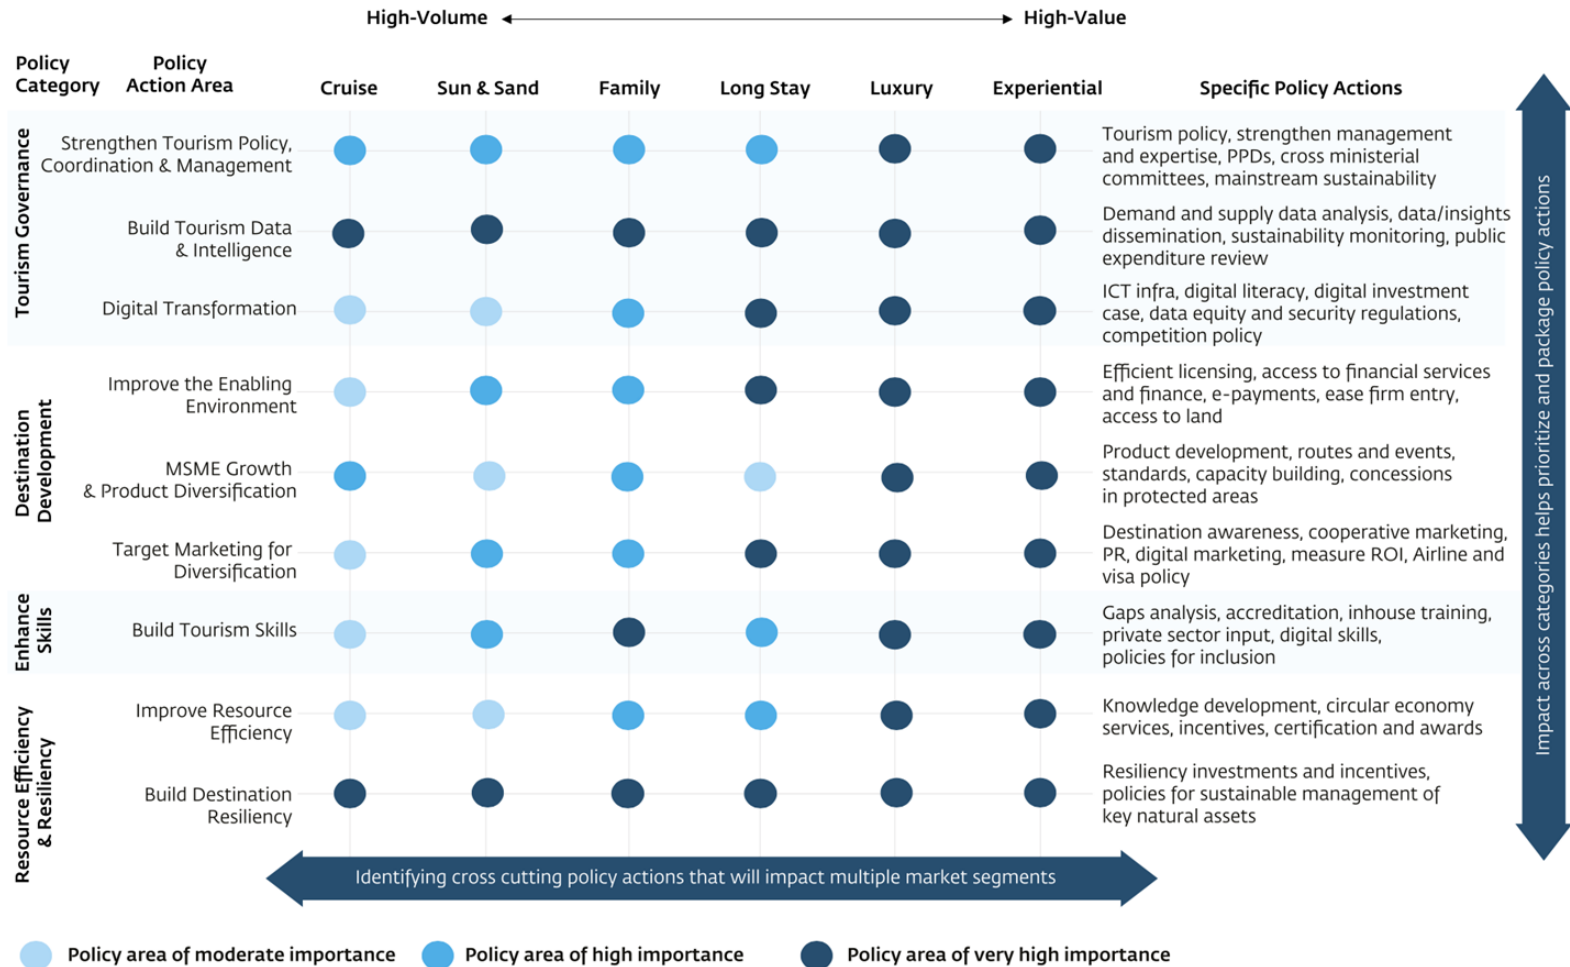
High-Volume ← → High-Value

| Policy Category | Policy Action Area | Cruise | Sun & Sand | Family | Long Stay | Luxury | Experiential | Specific Policy Actions |
|---|---|---|---|---|---|---|---|---|
| Tourism Governance | Strengthen Tourism Policy, Coordination & Management | | | | | | | Tourism policy, strengthen management and expertise, PPDs, cross ministerial committees, mainstream sustainability |
| | Build Tourism Data & Intelligence | | | | | | | Demand and supply data analysis, data/insights dissemination, sustainability monitoring, public expenditure review |
| | Digital Transformation | | | | | | | ICT infra, digital literacy, digital investment case, data equity and security regulations, competition policy |
| Destination Development | Improve the Enabling Environment | | | | | | | Efficient licensing, access to financial services and finance, e-payments, ease firm entry, access to land |
| | MSME Growth & Product Diversification | | | | | | | Product development, routes and events, standards, capacity building, concessions in protected areas |
| | Target Marketing for Diversification | | | | | | | Destination awareness, cooperative marketing, PR, digital marketing, measure ROI, Airline and visa policy |
| Enhance Skills | Build Tourism Skills | | | | | | | Gaps analysis, accreditation, inhouse training, private sector input, digital skills, policies for inclusion |
| Resource Efficiency & Resiliency | Improve Resource Efficiency | | | | | | | Knowledge development, circular economy services, incentives, certification and awards |
| | Build Destination Resiliency | | | | | | | Resiliency investments and incentives, policies for sustainable management of key natural assets |

Impact across categories helps prioritize and package policy actions

Identifying cross cutting policy actions that will impact multiple market segments

Policy area of moderate importance
Policy area of high importance
Policy area of very high importance